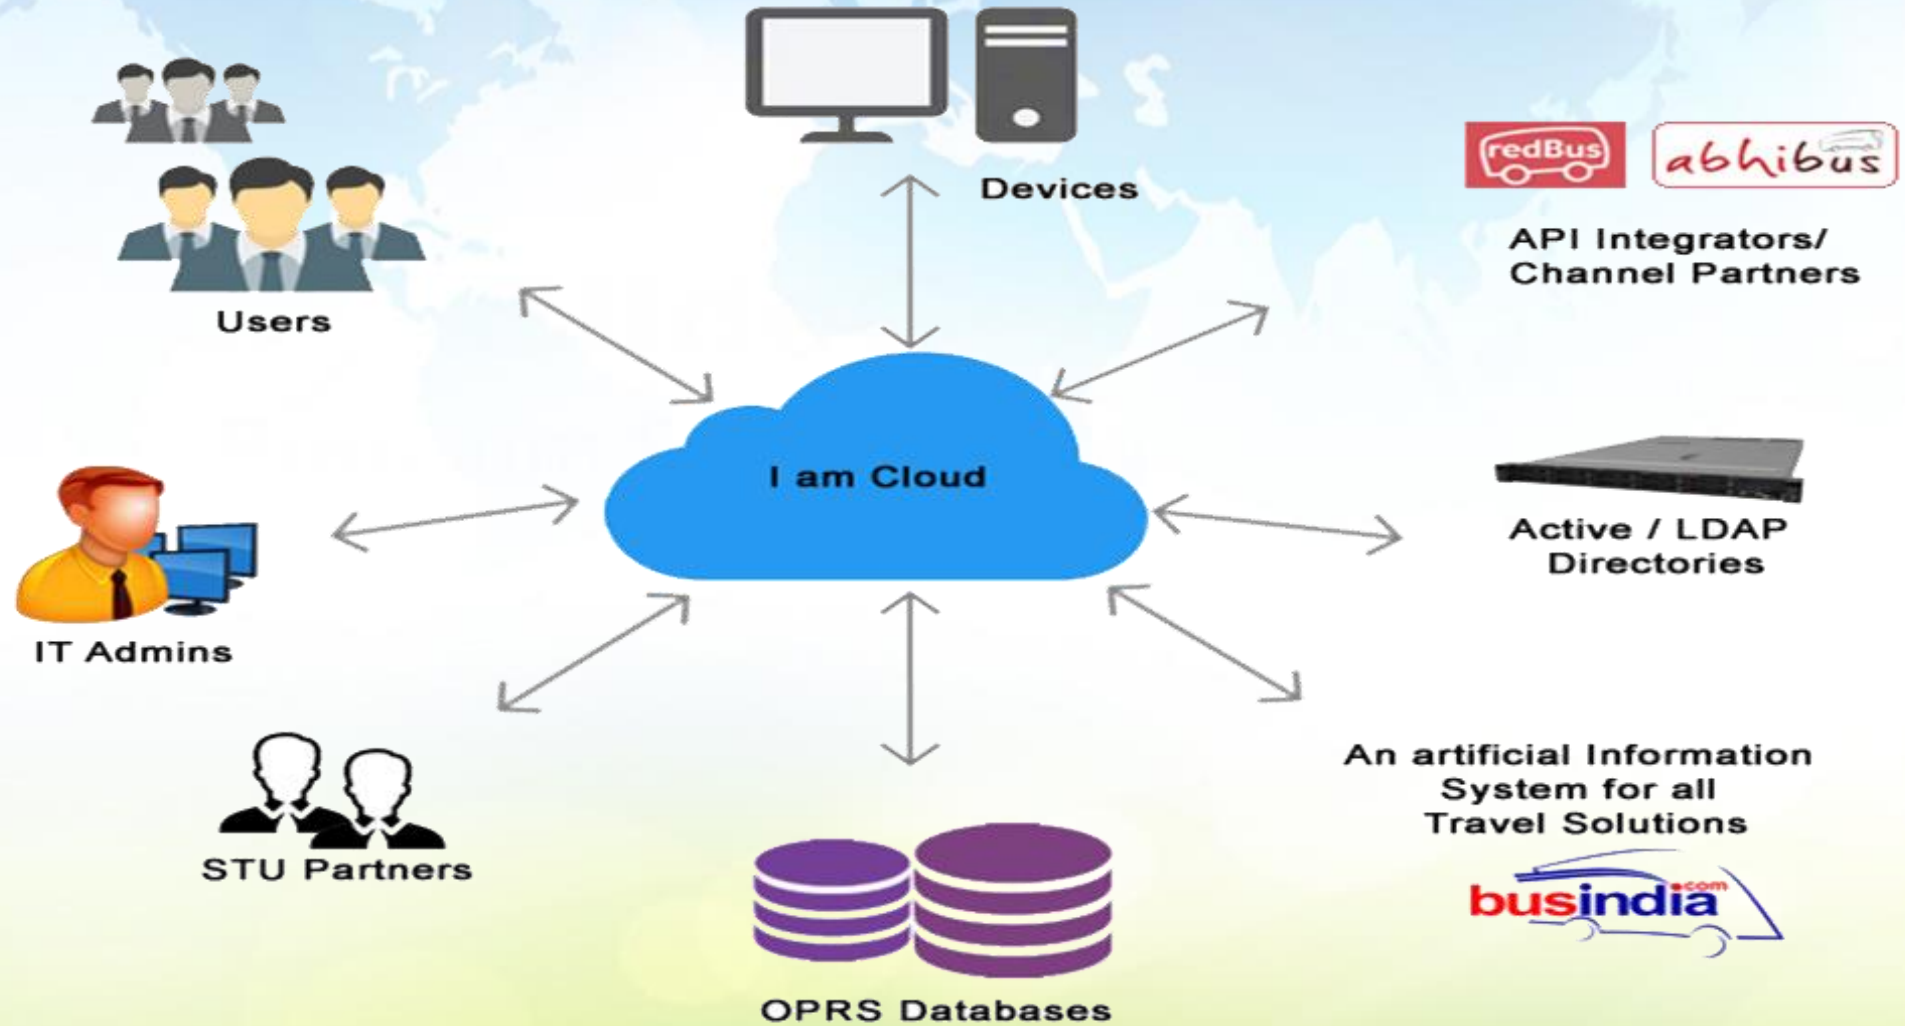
Devices

redBus abhibus

API Integrators/ Channel Partners

Users

I am Cloud

IT Admins

Active / LDAP Directories

An artificial Information System for all Travel Solutions

busindia.com

STU Partners

OPRS Databases